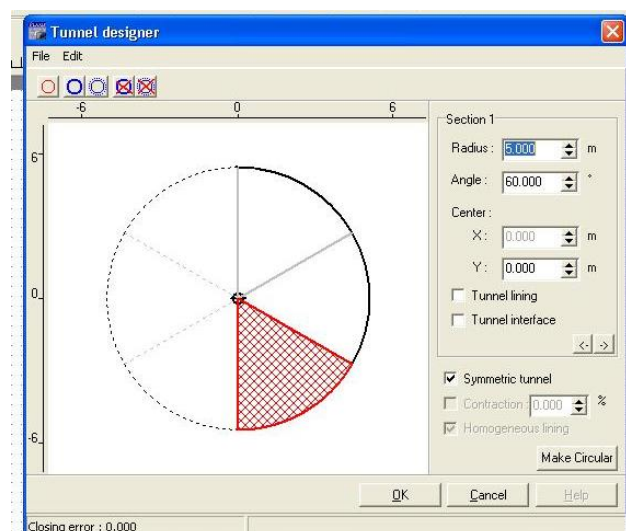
Tunnel designer

File Edit

-6 0 6

6

0

-6

Section 1

Radius : 5.000 m

Angle : 60.000 °

Center :

X: 0.000 m

Y: 0.000 m

Tunnel lining

Tunnel interface

<- ->

Symmetric tunnel

Contraction : 0.000 %

Homogeneous lining

Make Circular

OK

Cancel

Help

Closing error : 0.000